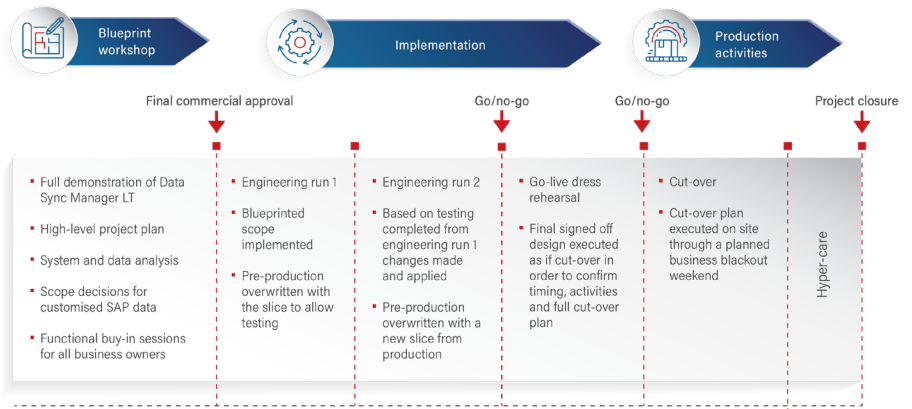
Blueprint workshop

Implementation

Production activities

Final commercial approval

Go/no-go

Go/no-go

Project closure

- Full demonstration of Data Sync Manager LT
- High-level project plan
- System and data analysis
- Scope decisions for customised SAP data
- Functional buy-in sessions for all business owners

- Engineering run 1
- Blueprinted scope implemented
- Pre-production overwritten with the slice to allow testing

- Engineering run 2
- Based on testing completed from engineering run 1 changes made and applied
- Pre-production overwritten with a new slice from production

- Go-live dress rehearsal
- Final signed off design executed as if cut-over in order to confirm timing, activities and full cut-over plan

- Cut-over
- Cut-over plan executed on site through a planned business blackout weekend

Hyper-care